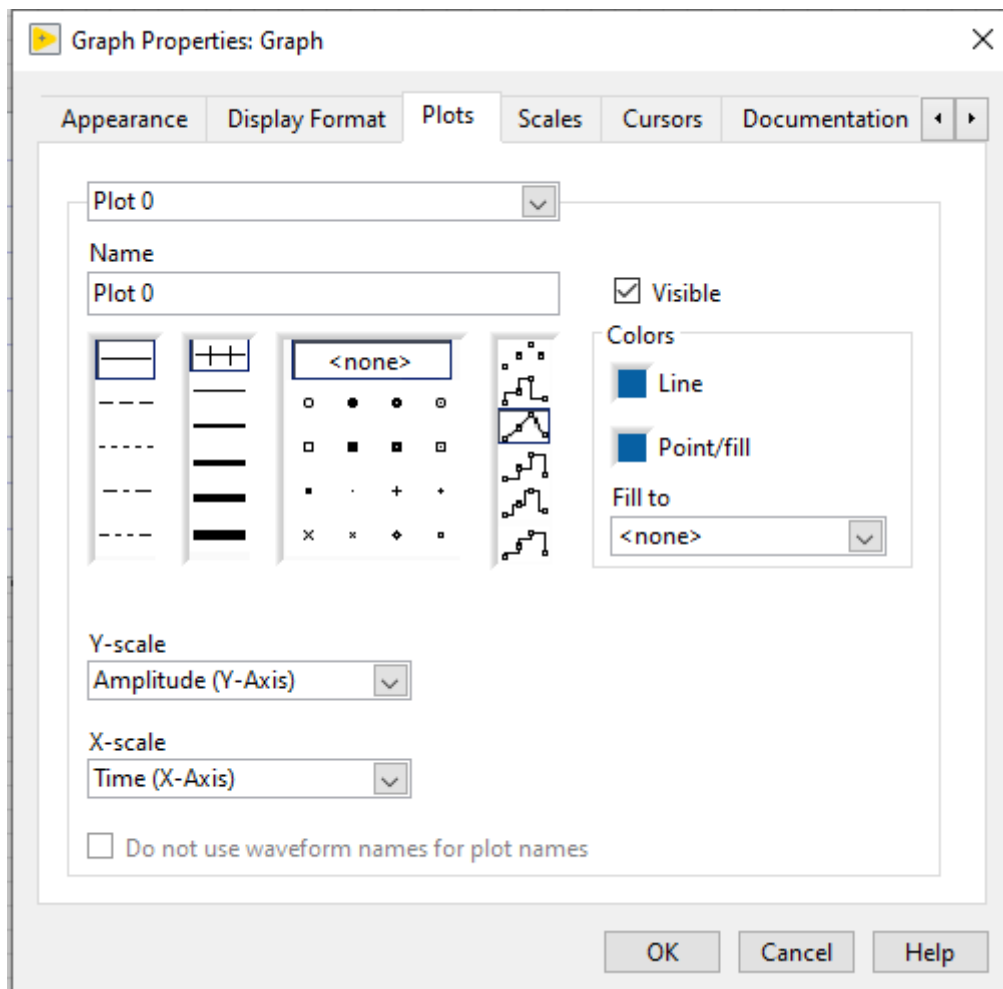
Graph Properties: Graph

Appearance | Display Format | Plots | Scales | Cursors | Documentation

Plot 0

Name

Plot 0

Visible

<none>

Colors

Line

Point/fill

Fill to

<none>

Y-scale

Amplitude (Y-Axis)

X-scale

Time (X-Axis)

Do not use waveform names for plot names

OK

Cancel

Help